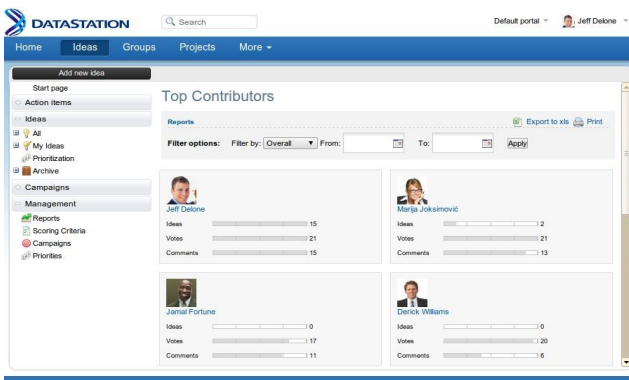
DATASTATION

Search

Default portal

Jeff Delone

Home Ideas Groups Projects More

Add new idea

Start page

Action items

Ideas

All

My Ideas

Prioritization

Archive

Campaigns

Management

Reports

Scoring Criteria

Campaigns

Priorities

Top Contributors

Reports

Export to xls

Print

Filter options: Filter by: Overall From: To: Apply

Jeff Delone

Ideas 15

Votes 21

Comments 15

Marija Joksimović

Ideas 2

Votes 21

Comments 13

Jamal Fortune

Ideas 0

Votes 17

Comments 11

Derick Williams

Ideas 0

Votes 20

Comments 6